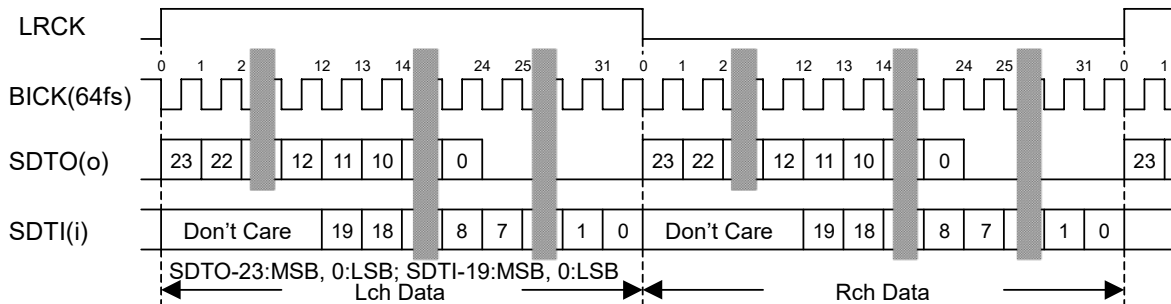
LRCK

0 1 2 12 13 14 24 25 31 0 1 2 12 13 14 24 25 31 0 1

BICK(64fs)

SDTO(o) 23 22 12 11 10 0 23 22 12 11 10 0 23

SDTI(i) Don't Care 19 18 8 7 1 0 Don't Care 19 18 8 7 1 0

SDTO-23:MSB, 0:LSB; SDTI-19:MSB, 0:LSB

Lch Data

Rch Data